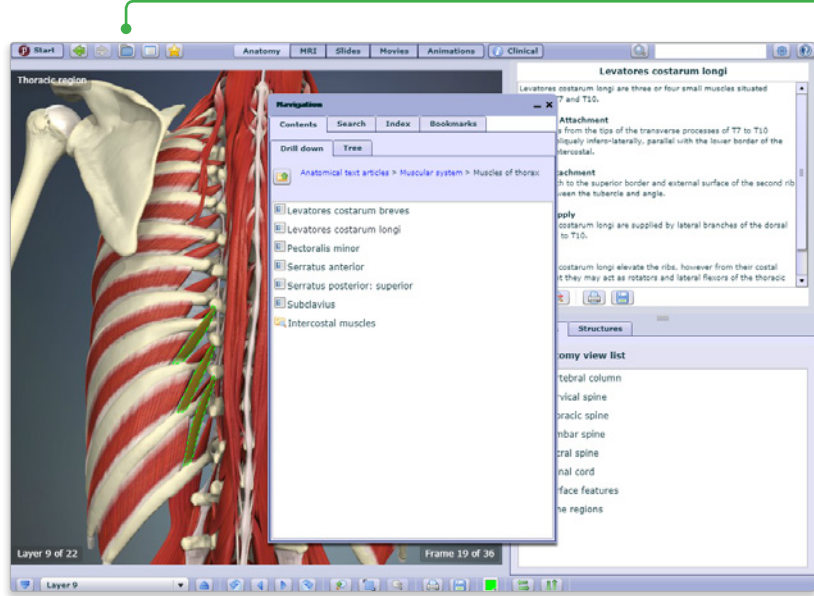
Start

Anatomy MRI Slides Movies Animations Clinical

Thoracic region

Navigation

Contents Search Index Bookmarks

Drill down Tree

Anatomical text articles > Muscular system > Muscles of thorax

Levatores costarum breves
Levatores costarum longi
Pectoralis minor
Serratus anterior
Serratus posterior: superior
Subclavius
Intercostal muscles

Layer 9 of 22

Frame 19 of 36

Layer 9

Levatores costarum longi

Levatores costarum longi are three or four small muscles situated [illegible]7 and T10.

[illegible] Attachment
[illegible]s from the tips of the transverse processes of T7 to T10 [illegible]bliquely infero-laterally, parallel with the lower border of the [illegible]tercostal.

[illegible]ttachment
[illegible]h to the superior border and external surface of the second rib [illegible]een the tubercle and angle.

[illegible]pply
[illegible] costarum longi are supplied by lateral branches of the dorsal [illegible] to T10.

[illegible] costarum longi elevate the ribs, however from their costal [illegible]t they may act as rotators and lateral flexors of the thoracic

Structures

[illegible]tomy view list

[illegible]tebral column
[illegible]rvical spine
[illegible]racic spine
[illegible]mbar spine
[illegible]cral spine
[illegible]nal cord
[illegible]rface features
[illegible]e regions